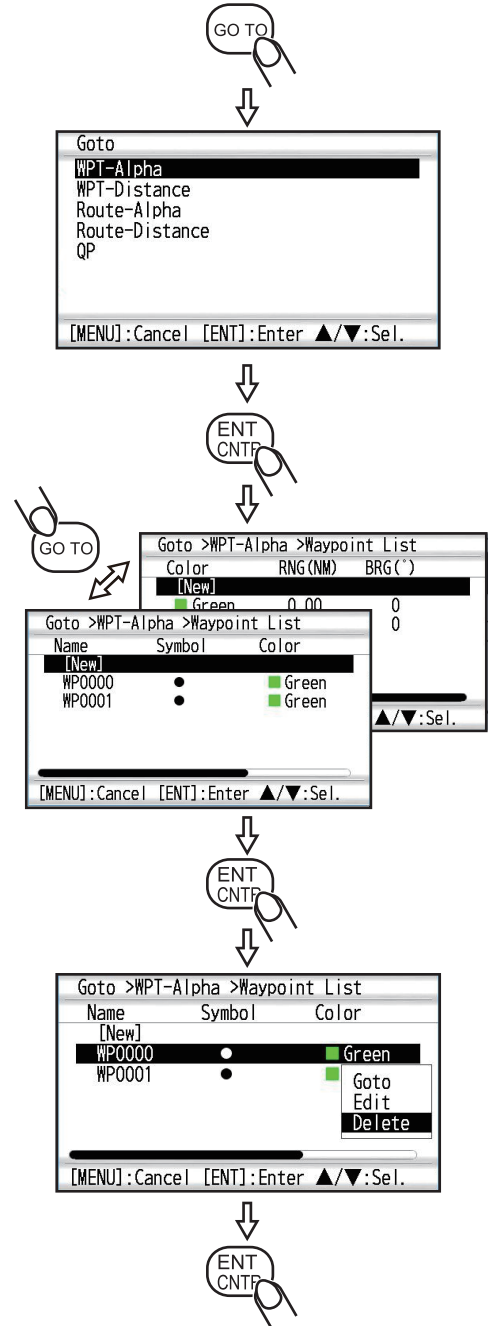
GO TO

Goto
WPT-Alpha
WPT-Distance
Route-Alpha
Route-Distance
QP
[MENU]:Cancel [ENT]:Enter ▲/▼:Sel.

ENT
CNTR

GO TO

Goto >WPT-Alpha >Waypoint List
Color RNG(NM) BRG(°)
[New]
Green 0.00 0
0
▲/▼:Sel.

Goto >WPT-Alpha >Waypoint List
Name Symbol Color
[New]
WP0000 ● Green
WP0001 ● Green
[MENU]:Cancel [ENT]:Enter ▲/▼:Sel.

ENT
CNTR

Goto >WPT-Alpha >Waypoint List
Name Symbol Color
[New]
WP0000 ● Green
WP0001 ●
Goto
Edit
Delete
[MENU]:Cancel [ENT]:Enter ▲/▼:Sel.

ENT
CNTR